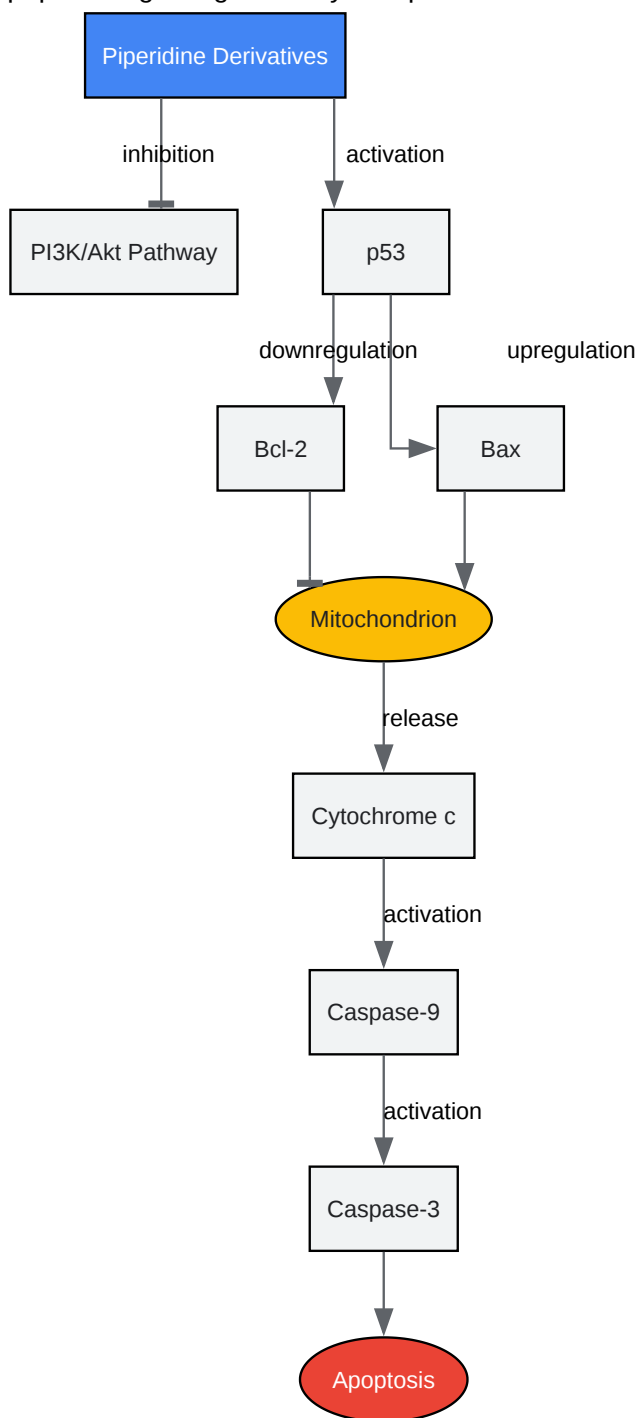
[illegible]

Piperidine Derivatives

inhibition

activation

PI3K/Akt Pathway

p53

downregulation

upregulation

Bcl-2

Bax

Mitochondrion

release

Cytochrome c

activation

Caspase-9

activation

Caspase-3

Apoptosis